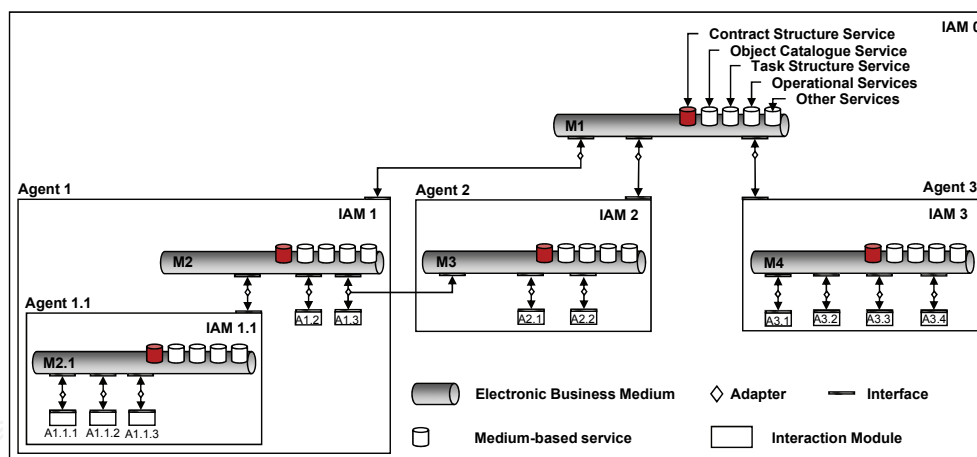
IAM 0

Contract Structure Service
Object Catalogue Service
Task Structure Service
Operational Services
Other Services

M1

Agent 1
IAM 1
M2
A1.2
A1.3

Agent 1.1
IAM 1.1
M2.1
A1.1.1
A1.1.2
A1.1.3

Agent 2
IAM 2
M3
A2.1
A2.2

Agent 3
IAM 3
M4
A3.1
A3.2
A3.3
A3.4

Electronic Business Medium
Adapter
Interface
Medium-based service
Interaction Module